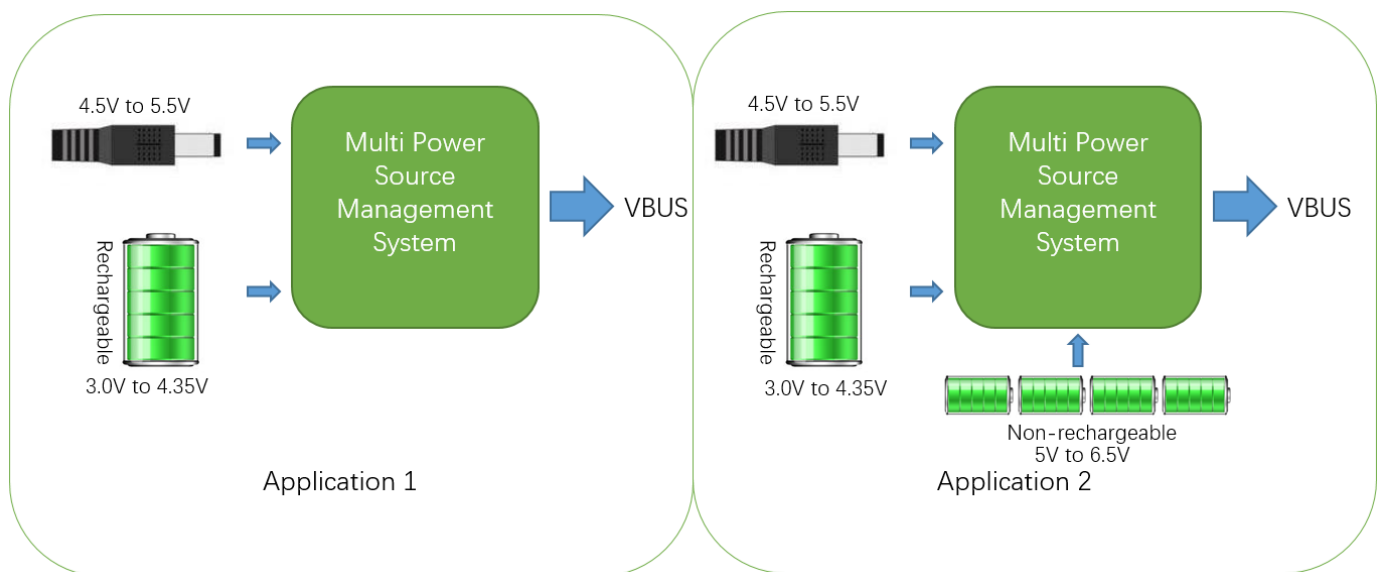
4.5V to 5.5V

Multi Power Source Management System

VBUS

Rechargeable

3.0V to 4.35V

Application 1

4.5V to 5.5V

Multi Power Source Management System

VBUS

Rechargeable

3.0V to 4.35V

Non-rechargeable
5V to 6.5V

Application 2